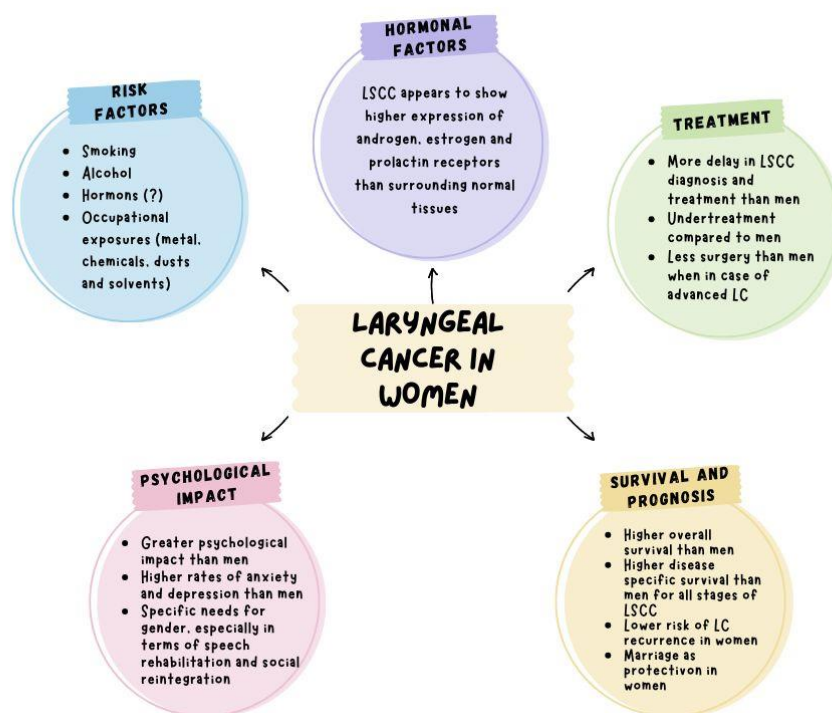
HORMONAL FACTORS

LSCC appears to show higher expression of androgen, estrogen and prolactin receptors than surrounding normal tissues

RISK FACTORS

- Smoking
- Alcohol
- Hormons (?)
- Occupational exposures (metal, chemicals, dusts and solvents)

TREATMENT

- More delay in LSCC diagnosis and treatment than men
- Undertreatment compared to men
- Less surgery than men when in case of advanced LC

LARYNGEAL CANCER IN WOMEN

PSYCHOLOGICAL IMPACT

- Greater psychological impact than men
- Higher rates of anxiety and depression than men
- Specific needs for gender, especially in terms of speech rehabilitation and social reintegration

SURVIVAL AND PROGNOSIS

- Higher overall survival than men
- Higher disease specific survival than men for all stages of LSCC
- Lower risk of LC recurrence in women
- Marriage as protectivon in women